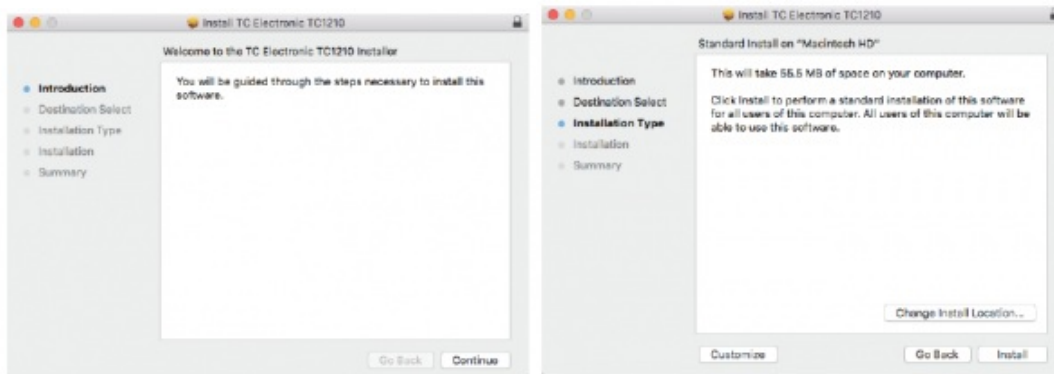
Install TC Electronic TC1210

Welcome to the TC Electronic TC1210 Installer

Introduction
Destination Select
Installation Type
Installation
Summary

You will be guided through the steps necessary to install this software.

Go Back
Continue

Install TC Electronic TC1210

Standard Install on "Macintosh HD"

Introduction
Destination Select
Installation Type
Installation
Summary

This will take 55.5 MB of space on your computer.

Click Install to perform a standard installation of this software for all users of this computer. All users of this computer will be able to use this software.

Change Install Location...

Customize
Go Back
Install